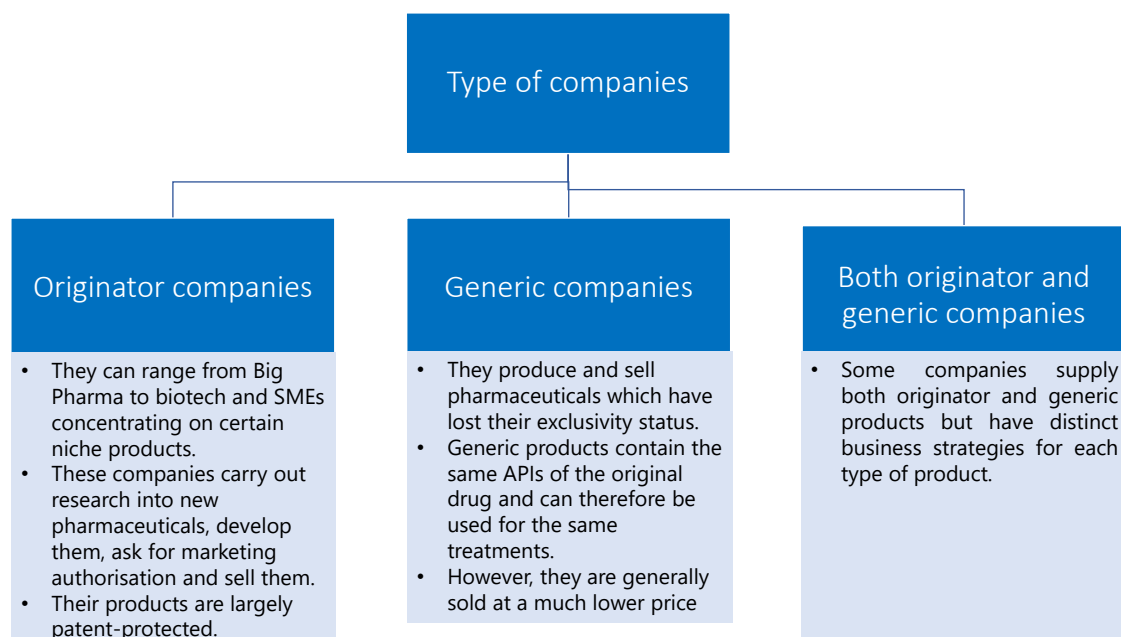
Type of companies

Originator companies

- They can range from Big Pharma to biotech and SMEs concentrating on certain niche products.
- These companies carry out research into new pharmaceuticals, develop them, ask for marketing authorisation and sell them.
- Their products are largely patent-protected.

Generic companies

- They produce and sell pharmaceuticals which have lost their exclusivity status.
- Generic products contain the same APIs of the original drug and can therefore be used for the same treatments.
- However, they are generally sold at a much lower price

Both originator and generic companies

- Some companies supply both originator and generic products but have distinct business strategies for each type of product.